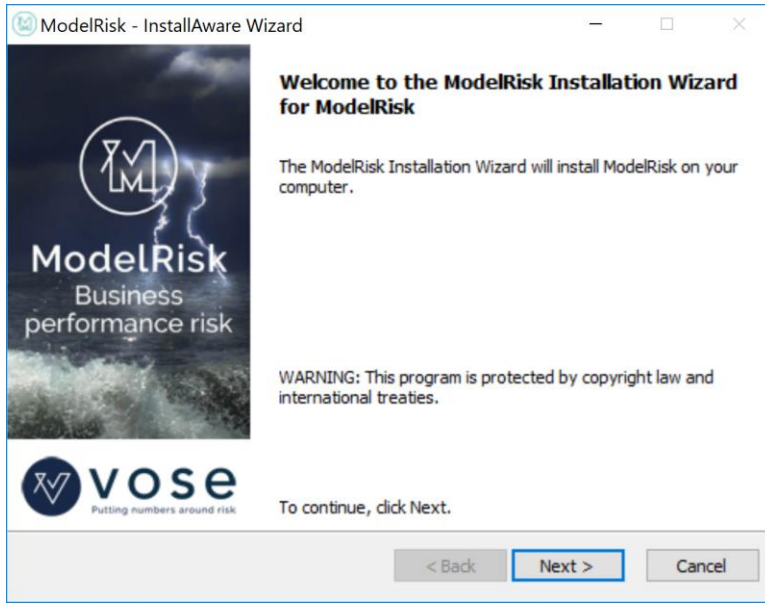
ModelRisk - InstallAware Wizard

ModelRisk
Business performance risk

vose
Putting numbers around risk

Welcome to the ModelRisk Installation Wizard for ModelRisk

The ModelRisk Installation Wizard will install ModelRisk on your computer.

WARNING: This program is protected by copyright law and international treaties.

To continue, click Next.

< Back Next > Cancel